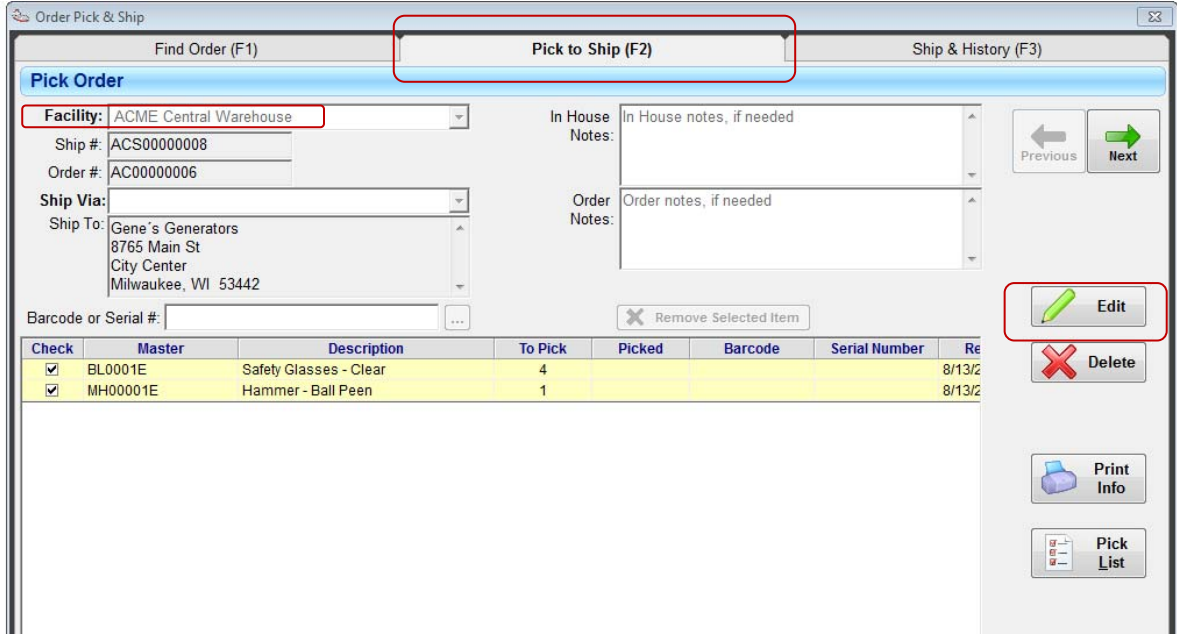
Order Pick & Ship

Find Order (F1)
Pick to Ship (F2)
Ship & History (F3)

Pick Order

Facility: ACME Central Warehouse
Ship #: ACS00000008
Order #: AC00000006
Ship Via:
Ship To: Gene´s Generators
8765 Main St
City Center
Milwaukee, WI 53442

In House Notes: In House notes, if needed
Order Notes: Order notes, if needed

Previous
Next

Barcode or Serial #:
Remove Selected Item

| Check | Master | Description | To Pick | Picked | Barcode | Serial Number | Re |
|---|---|---|---|---|---|---|---|
| ✔ | BL0001E | Safety Glasses - Clear | 4 | | | | 8/13/2 |
| ✔ | MH00001E | Hammer - Ball Peen | 1 | | | | 8/13/2 |

Edit
Delete
Print Info
Pick List